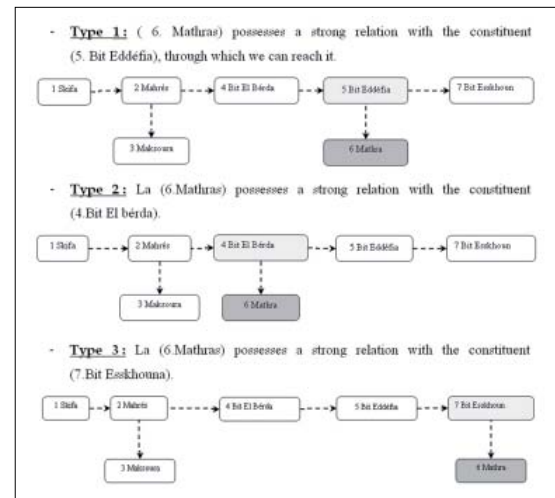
- **Type 1:** ( 6. Mathras) possesses a strong relation with the constituent (5. Bit Eddéfia), through which we can reach it.

1 Skifa
2 Mahrés
4 Bit El Bérda
5 Bit Eddéfia
7 Bit Esskhoun
3 Maksoura
6 Mathra

- **Type 2:** La (6.Mathras) possesses a strong relation with the constituent (4.Bit El bérda).

1 Skifa
2 Mahrés
4 Bit El Bérda
5 Bit Eddéfia
7 Bit Esskhoun
3 Maksoura
6 Mathra

- **Type 3:** La (6.Mathras) possesses a strong relation with the constituent (7.Bit Esskhouna).

1 Skifa
2 Mahrés
4 Bit El Bérda
5 Bit Eddéfia
7 Bit Esskhoun
3 Maksoura
6 Mathra